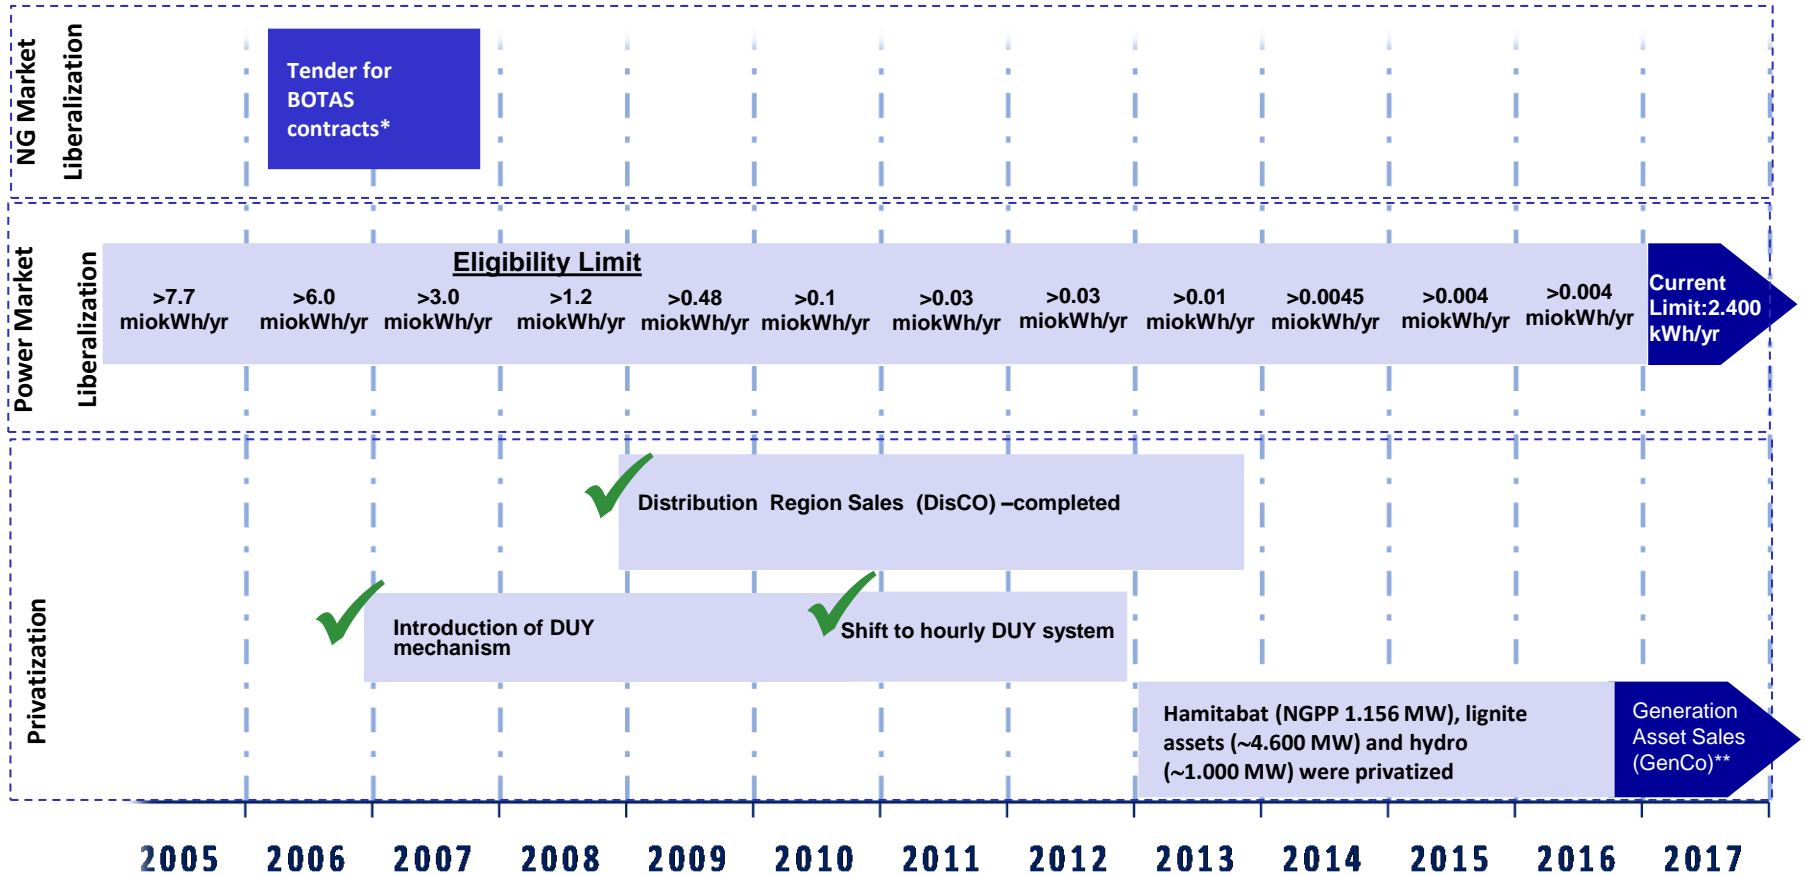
NG Market Liberalization

Tender for BOTAS contracts*

Power Market Liberalization

Eligibility Limit

>7.7 miokWh/yr
>6.0 miokWh/yr
>3.0 miokWh/yr
>1.2 miokWh/yr
>0.48 miokWh/yr
>0.1 miokWh/yr
>0.03 miokWh/yr
>0.03 miokWh/yr
>0.01 miokWh/yr
>0.0045 miokWh/yr
>0.004 miokWh/yr
>0.004 miokWh/yr

Current Limit:2.400 kWh/yr

Privatization

Distribution Region Sales (DisCO) –completed

Introduction of DUY mechanism

Shift to hourly DUY system

Hamitabat (NGPP 1.156 MW), lignite assets (~4.600 MW) and hydro (~1.000 MW) were privatized

Generation Asset Sales (GenCo)**

2005 2006 2007 2008 2009 2010 2011 2012 2013 2014 2015 2016 2017